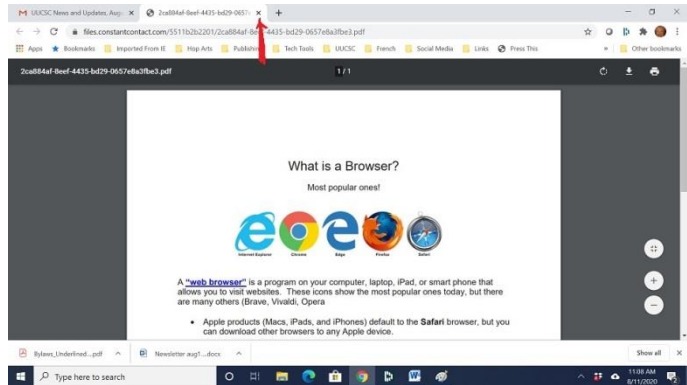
UUCSC News and Updates, Augu ×
2ca884af-8eef-4435-bd29-0657e ×
+

files.constantcontact.com/5511b2b2201/2ca884af-8eef-4435-bd29-0657e8a3fbe3.pdf

Apps Bookmarks Imported From IE Hop Arts Publishi Tech Tools UUCSC French Social Media Links Press This Other bookmarks

2ca884af-8eef-4435-bd29-0657e8a3fbe3.pdf 1 / 1

What is a Browser?

Most popular ones!

Internet Explorer Chrome Edge Firefox Safari

A **"web browser"** is a program on your computer, laptop, iPad, or smart phone that allows you to visit websites. These icons show the most popular ones today, but there are many others (Brave, Vivaldi, Opera

• Apple products (Macs, iPads, and iPhones) default to the **Safari** browser, but you can download other browsers to any Apple device.

Bylaws_Underlined....pdf
Newsletter aug1....docx
Show all

Type here to search

11:06 AM
8/11/2020